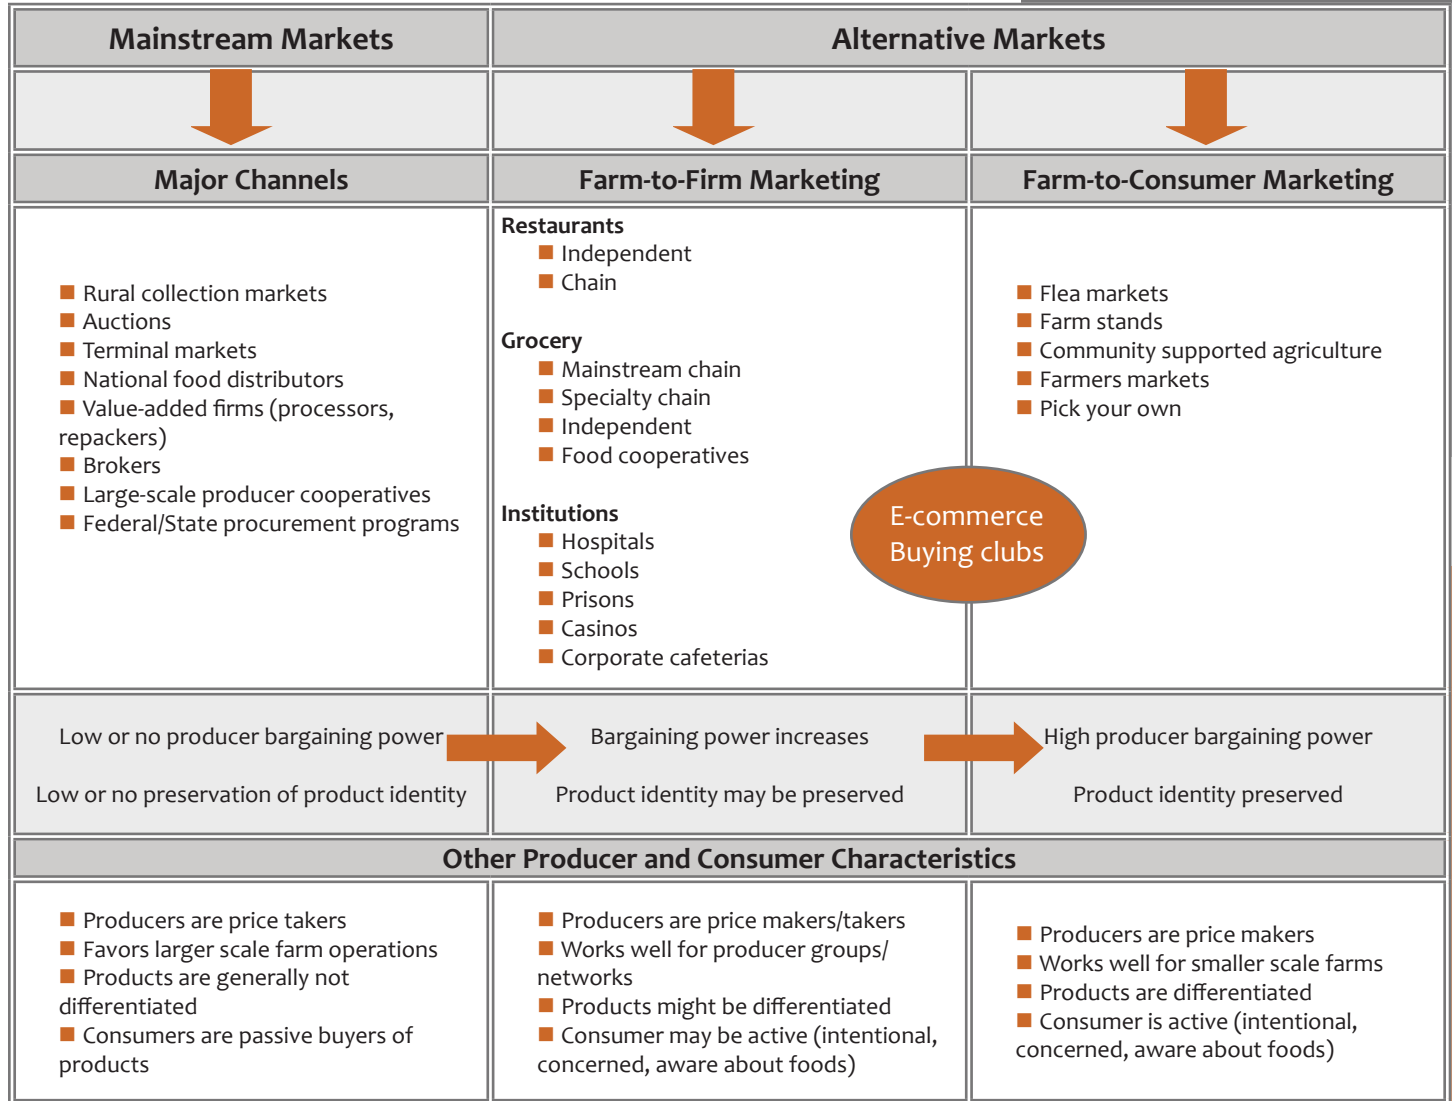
| Mainstream Markets | Alternative Markets | |
|---|---|---|
| Major Channels | Farm-to-Firm Marketing | Farm-to-Consumer Marketing |
| Rural collection markets<br>Auctions<br>Terminal markets<br>National food distributors<br>Value-added firms (processors, repackers)<br>Brokers<br>Large-scale producer cooperatives<br>Federal/State procurement programs | **Restaurants**<br>Independent<br>Chain<br><br>**Grocery**<br>Mainstream chain<br>Specialty chain<br>Independent<br>Food cooperatives<br><br>**Institutions**<br>Hospitals<br>Schools<br>Prisons<br>Casinos<br>Corporate cafeterias | Flea markets<br>Farm stands<br>Community supported agriculture<br>Farmers markets<br>Pick your own |
| Low or no producer bargaining power<br><br>Low or no preservation of product identity | Bargaining power increases<br><br>Product identity may be preserved | High producer bargaining power<br><br>Product identity preserved |

E-commerce
Buying clubs

Other Producer and Consumer Characteristics

| | | |
|---|---|---|
| Producers are price takers<br>Favors larger scale farm operations<br>Products are generally not differentiated<br>Consumers are passive buyers of products | Producers are price makers/takers<br>Works well for producer groups/ networks<br>Products might be differentiated<br>Consumer may be active (intentional, concerned, aware about foods) | Producers are price makers<br>Works well for smaller scale farms<br>Products are differentiated<br>Consumer is active (intentional, concerned, aware about foods) |